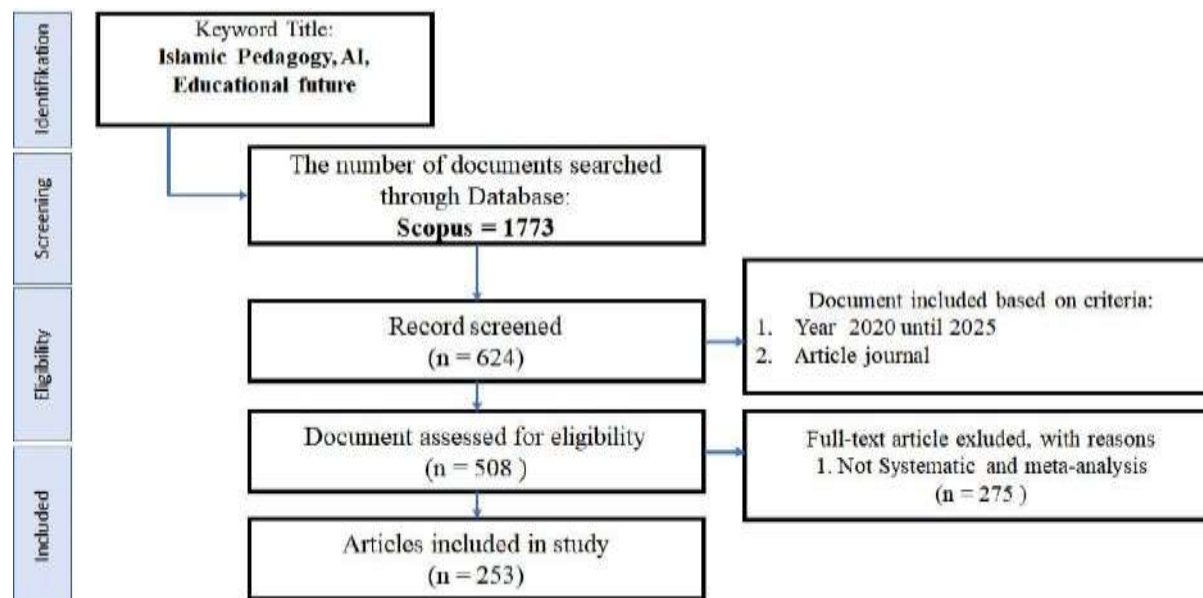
Identifikation

Screening

Eligibility

Included

Keyword Title:
**Islamic Pedagogy, AI, Educational future**

The number of documents searched through Database:
**Scopus = 1773**

Record screened
(n = 624)

Document included based on criteria:
1. Year 2020 until 2025
2. Article journal

Document assessed for eligibility
(n = 508 )

Full-text article exluded, with reasons
1. Not Systematic and meta-analysis
(n = 275 )

Articles included in study
(n = 253)